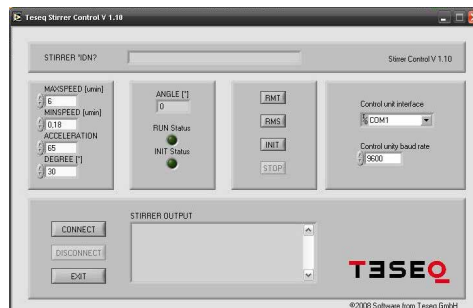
Teseq Stirrer Control V 1.10

STIRRER *IDN?

Stirrer Control V 1.10

MAXSPEED [u/min]
6
MINSPEED [u/min]
0.18
ACCELERATION
65
DEGREE [°]
30

ANGLE [°]
0
RUN Status
INIT Status

RMT
RMS
INIT
STOP

Control unit interface
COM1
Control unity baud rate
9600

CONNECT
DISCONNECT
EXIT

STIRRER OUTPUT

TESEQ

©2008 Software from Teseq GmbH